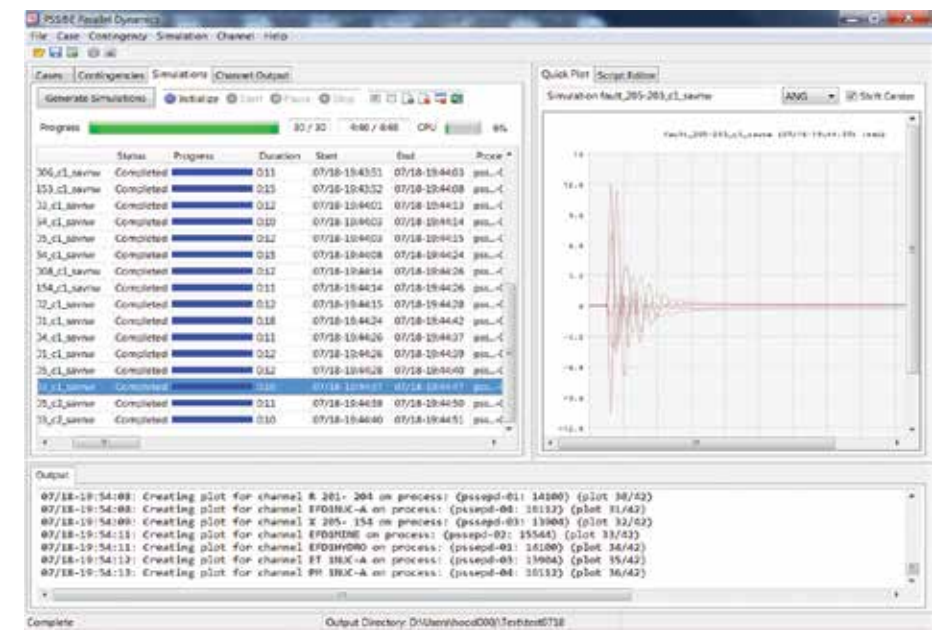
PSS®E Parallel Dynamics

File Case Contingency Simulation Channel Help

Cases Contingencies Simulations Channel Output

Generate Simulations Initialize Start Pause Stop

Progress 30 / 30 4:48 / 4:48 CPU 8%

| | Status | Progress | Duration | Start | End | Proce |
|---|---|---|---|---|---|---|
| 306_c1_savnw | Completed | | 0:11 | 07/18-19:43:51 | 07/18-19:44:03 | pss...-0 |
| 153_c1_savnw | Completed | | 0:15 | 07/18-19:43:52 | 07/18-19:44:08 | pss...-0 |
| 32_c1_savnw | Completed | | 0:12 | 07/18-19:44:01 | 07/18-19:44:13 | pss...-0 |
| 54_c1_savnw | Completed | | 0:10 | 07/18-19:44:03 | 07/18-19:44:14 | pss...-0 |
| 35_c1_savnw | Completed | | 0:12 | 07/18-19:44:03 | 07/18-19:44:15 | pss...-0 |
| 54_c1_savnw | Completed | | 0:15 | 07/18-19:44:08 | 07/18-19:44:24 | pss...-0 |
| 308_c1_savnw | Completed | | 0:12 | 07/18-19:44:14 | 07/18-19:44:26 | pss...-0 |
| 154_c1_savnw | Completed | | 0:11 | 07/18-19:44:14 | 07/18-19:44:26 | pss...-0 |
| 32_c1_savnw | Completed | | 0:12 | 07/18-19:44:15 | 07/18-19:44:28 | pss...-0 |
| 31_c1_savnw | Completed | | 0:18 | 07/18-19:44:24 | 07/18-19:44:42 | pss...-0 |
| 34_c1_savnw | Completed | | 0:11 | 07/18-19:44:26 | 07/18-19:44:37 | pss...-0 |
| 31_c1_savnw | Completed | | 0:12 | 07/18-19:44:26 | 07/18-19:44:39 | pss...-0 |
| 35_c1_savnw | Completed | | 0:12 | 07/18-19:44:28 | 07/18-19:44:40 | pss...-0 |
| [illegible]_c1_savnw | Completed | | 0:10 | 07/18-19:44:37 | 07/18-19:44:47 | pss...-0 |
| 35_c2_savnw | Completed | | 0:11 | 07/18-19:44:39 | 07/18-19:44:50 | pss...-0 |
| 33_c3_savnw | Completed | | 0:10 | 07/18-19:44:40 | 07/18-19:44:51 | pss...-0 |

Quick Plot Script Editor

Simulation fault_205-203_c1_savnw ANG Shift Center

fault_205-203_c1_savnw (07/18-19:44:39) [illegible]

14
10.5
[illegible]
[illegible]
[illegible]
0
-3.5
-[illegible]
-10.5
-14.0

Output

07/18-19:54:08: Creating plot for channel R 201- 204 on process: (pssepd-01: 14100) (plot 30/42)
07/18-19:54:08: Creating plot for channel EFD3BUC-A on process: (pssepd-04: 10132) (plot 31/42)
07/18-19:54:09: Creating plot for channel X 205- 154 on process: (pssepd-03: 13904) (plot 32/42)
07/18-19:54:11: Creating plot for channel EFD3MINE on process: (pssepd-02: 15564) (plot 33/42)
07/18-19:54:11: Creating plot for channel EFDIHYDRO on process: (pssepd-01: 14100) (plot 34/42)
07/18-19:54:12: Creating plot for channel ET 3BUC-A on process: (pssepd-03: 13904) (plot 35/42)
07/18-19:54:13: Creating plot for channel PM 3BUC-A on process: (pssepd-04: 10132) (plot 36/42)

Complete

Output Directory: D:\Users\hocd000\Testdest0718